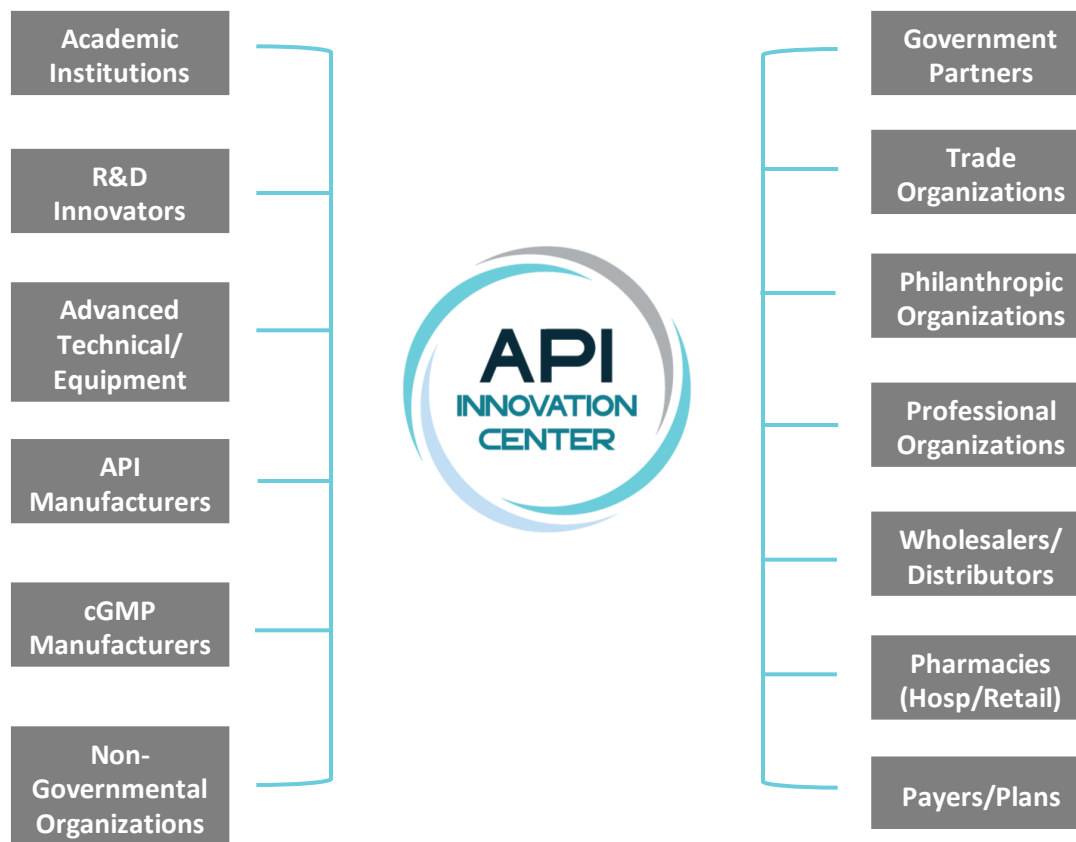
Academic Institutions

R&D Innovators

Advanced Technical/ Equipment

API Manufacturers

cGMP Manufacturers

Non-Governmental Organizations

API
INNOVATION
CENTER

Government Partners

Trade Organizations

Philanthropic Organizations

Professional Organizations

Wholesalers/ Distributors

Pharmacies (Hosp/Retail)

Payers/Plans